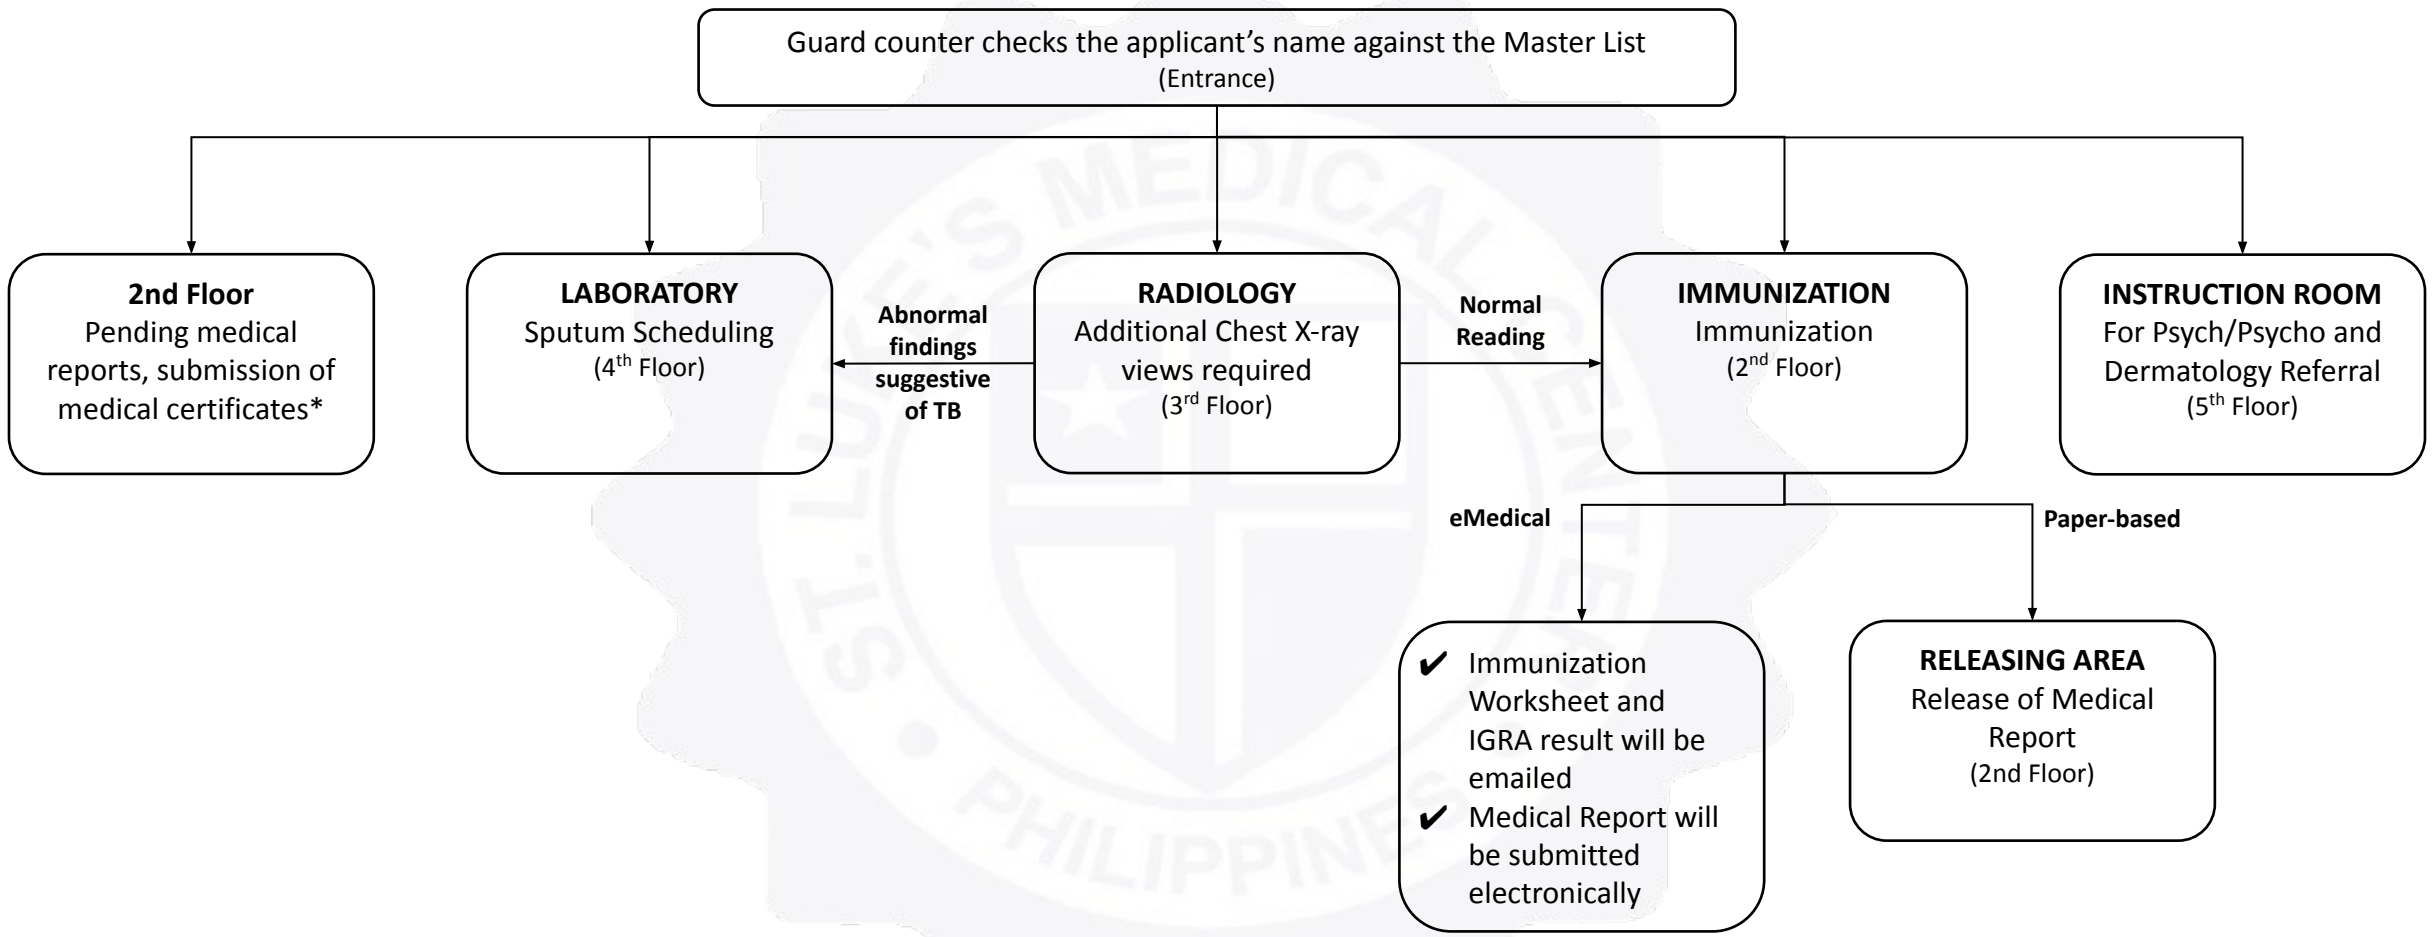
Guard counter checks the applicant's name against the Master List
(Entrance)

**2nd Floor**
Pending medical reports, submission of medical certificates*

**LABORATORY**
Sputum Scheduling
(4$^{th}$ Floor)

Abnormal findings suggestive of TB

**RADIOLOGY**
Additional Chest X-ray views required
(3$^{rd}$ Floor)

Normal Reading

**IMMUNIZATION**
Immunization
(2$^{nd}$ Floor)

**INSTRUCTION ROOM**
For Psych/Psycho and Dermatology Referral
(5$^{th}$ Floor)

eMedical

Paper-based

✔ Immunization Worksheet and IGRA result will be emailed
✔ Medical Report will be submitted electronically

**RELEASING AREA**
Release of Medical Report
(2nd Floor)

ST. LUKE'S MEDICAL CENTER
PHILIPPINES